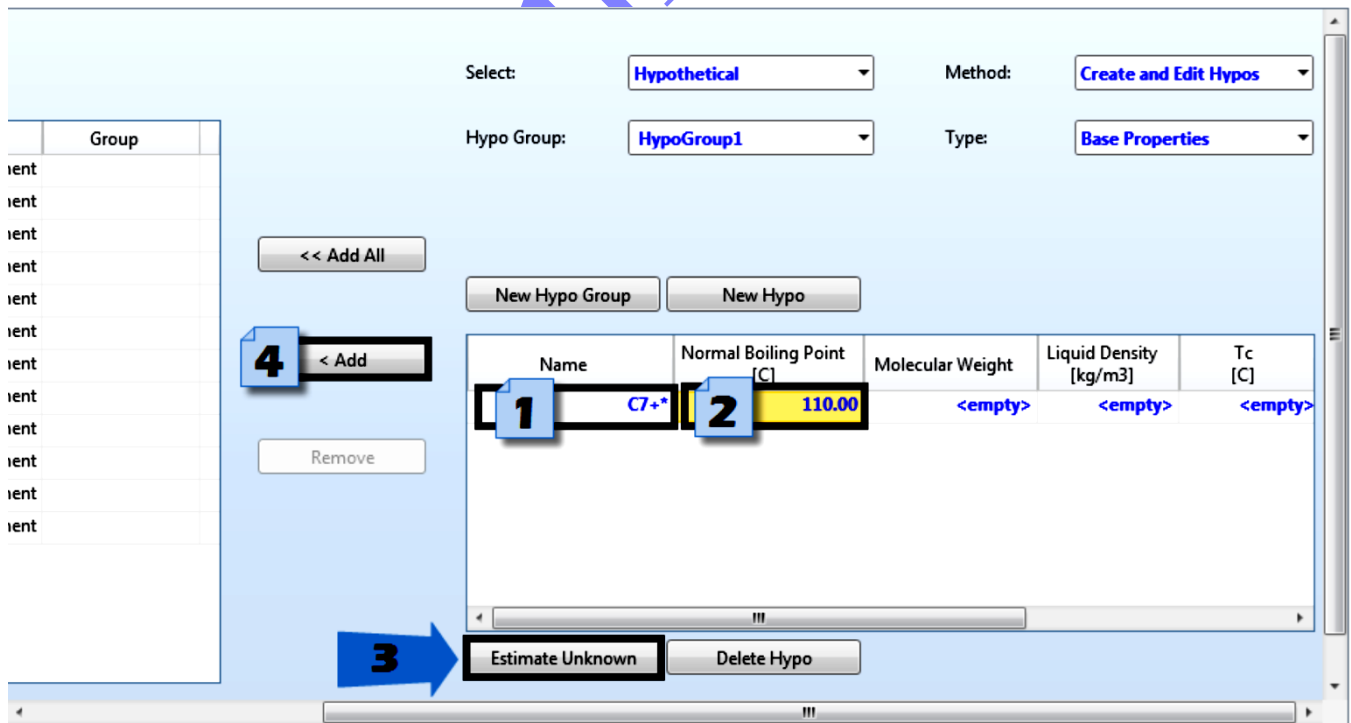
| | Group |
|---|---|
| ıent | |
| ıent | |
| ıent | |
| ıent | |
| ıent | |
| ıent | |
| ıent | |
| ıent | |
| ıent | |
| ıent | |
| ıent | |
| ıent | |

Select: Hypothetical
Method: Create and Edit Hypos
Hypo Group: HypoGroup1
Type: Base Properties

<< Add All

New Hypo Group
New Hypo

4
< Add

Remove

| Name | Normal Boiling Point [C] | Molecular Weight | Liquid Density [kg/m3] | Tc [C] |
|---|---|---|---|---|
| C7+* | 110.00 | <empty> | <empty> | <empty> |

1
2
3

Estimate Unknown
Delete Hypo